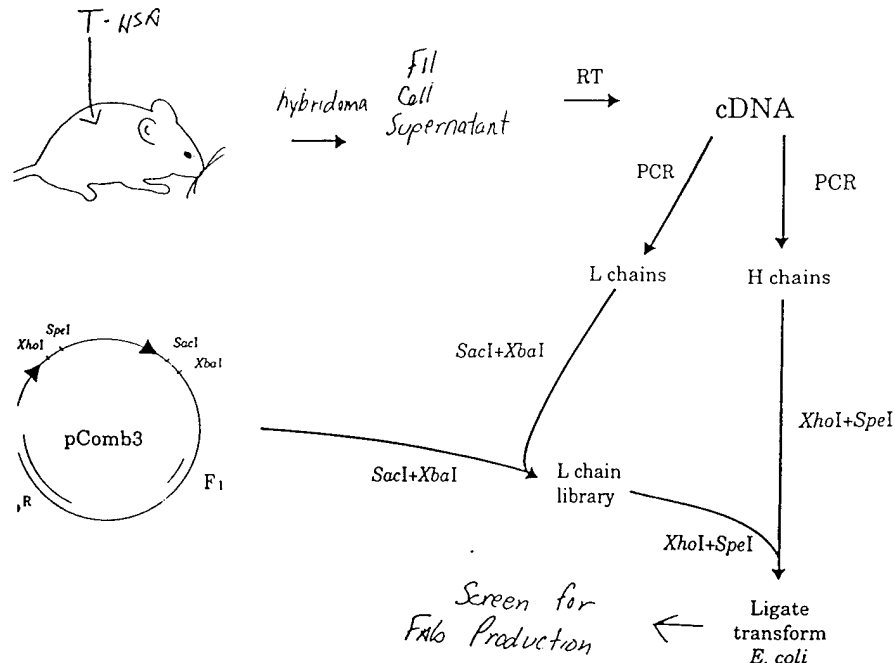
T-HSA

hybridoma

FII Cell Supernatant

RT

cDNA

PCR

PCR

L chains

H chains

XhoI

SpeI

SacI

XbaI

pComb3

F1

R

SacI+XbaI

SacI+XbaI

L chain library

XhoI+SpeI

XhoI+SpeI

Screen for Fab Production

Ligate transform E. coli